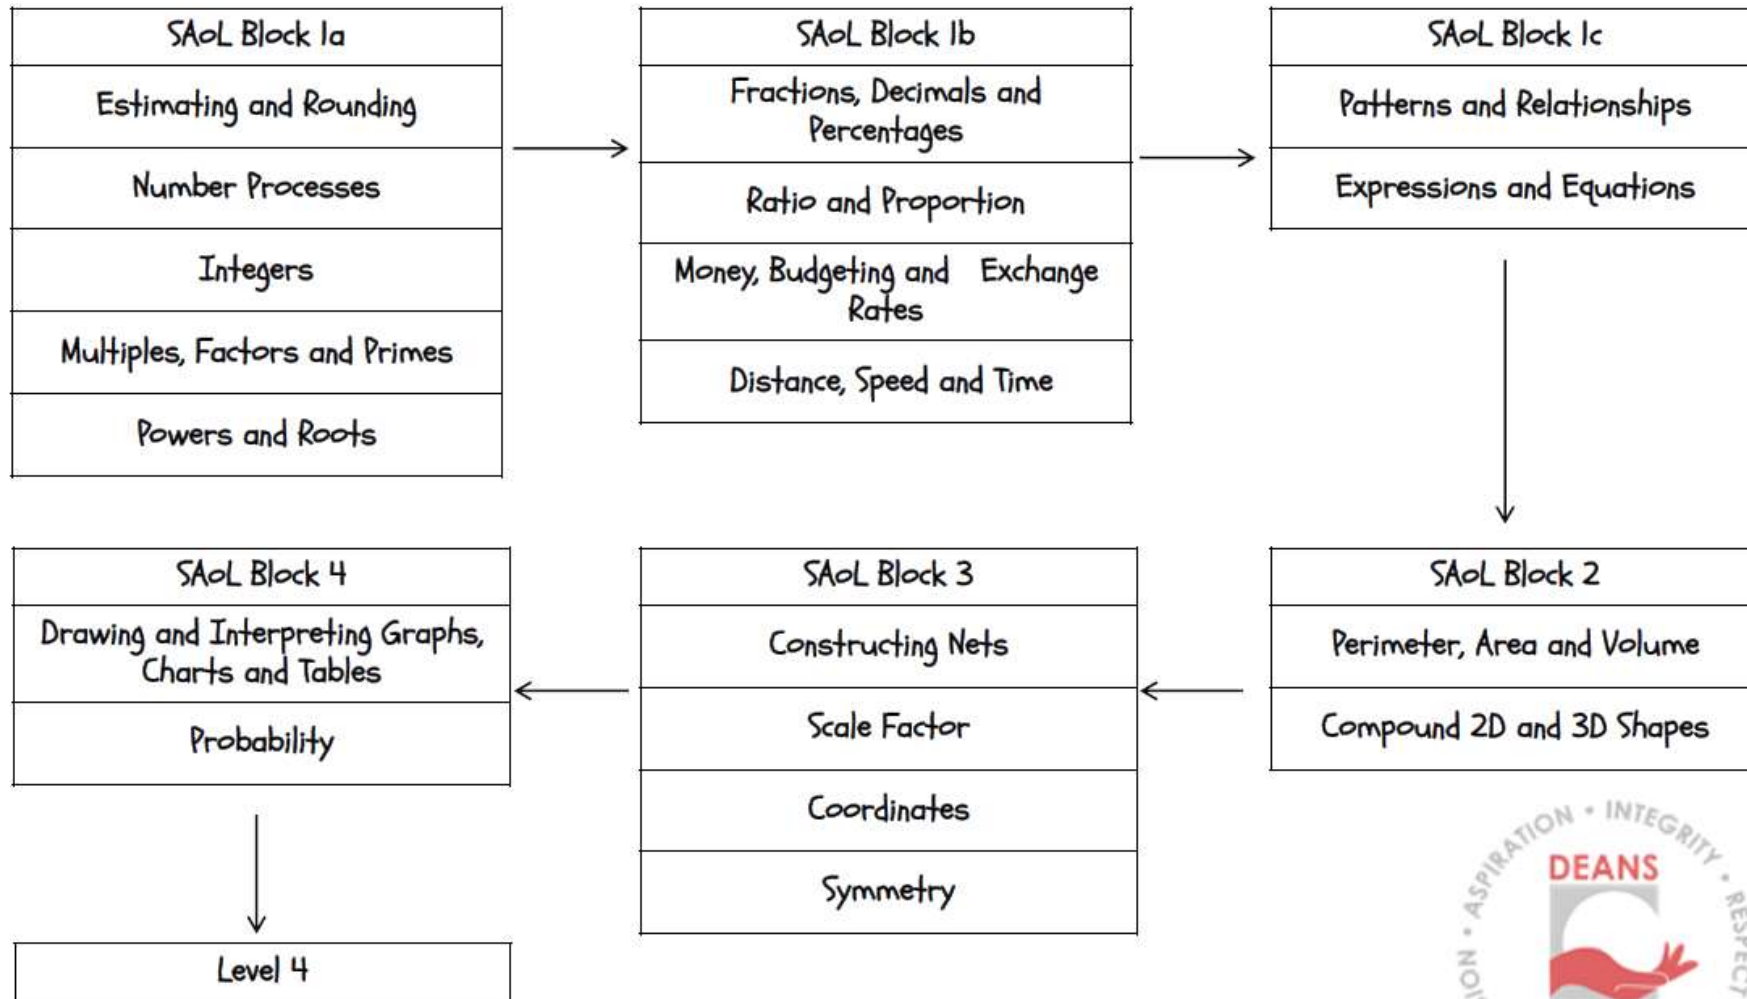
| SAoL Block 1a |
|---|
| Estimating and Rounding |
| Number Processes |
| Integers |
| Multiples, Factors and Primes |
| Powers and Roots |

| SAoL Block 1b |
|---|
| Fractions, Decimals and Percentages |
| Ratio and Proportion |
| Money, Budgeting and Exchange Rates |
| Distance, Speed and Time |

| SAoL Block 1c |
|---|
| Patterns and Relationships |
| Expressions and Equations |

| SAoL Block 2 |
|---|
| Perimeter, Area and Volume |
| Compound 2D and 3D Shapes |

| SAoL Block 3 |
|---|
| Constructing Nets |
| Scale Factor |
| Coordinates |
| Symmetry |

| SAoL Block 4 |
|---|
| Drawing and Interpreting Graphs, Charts and Tables |
| Probability |

| Level 4 |
|---|

ASPIRATION • INTEGRITY • RESPECT
DEANS
ON